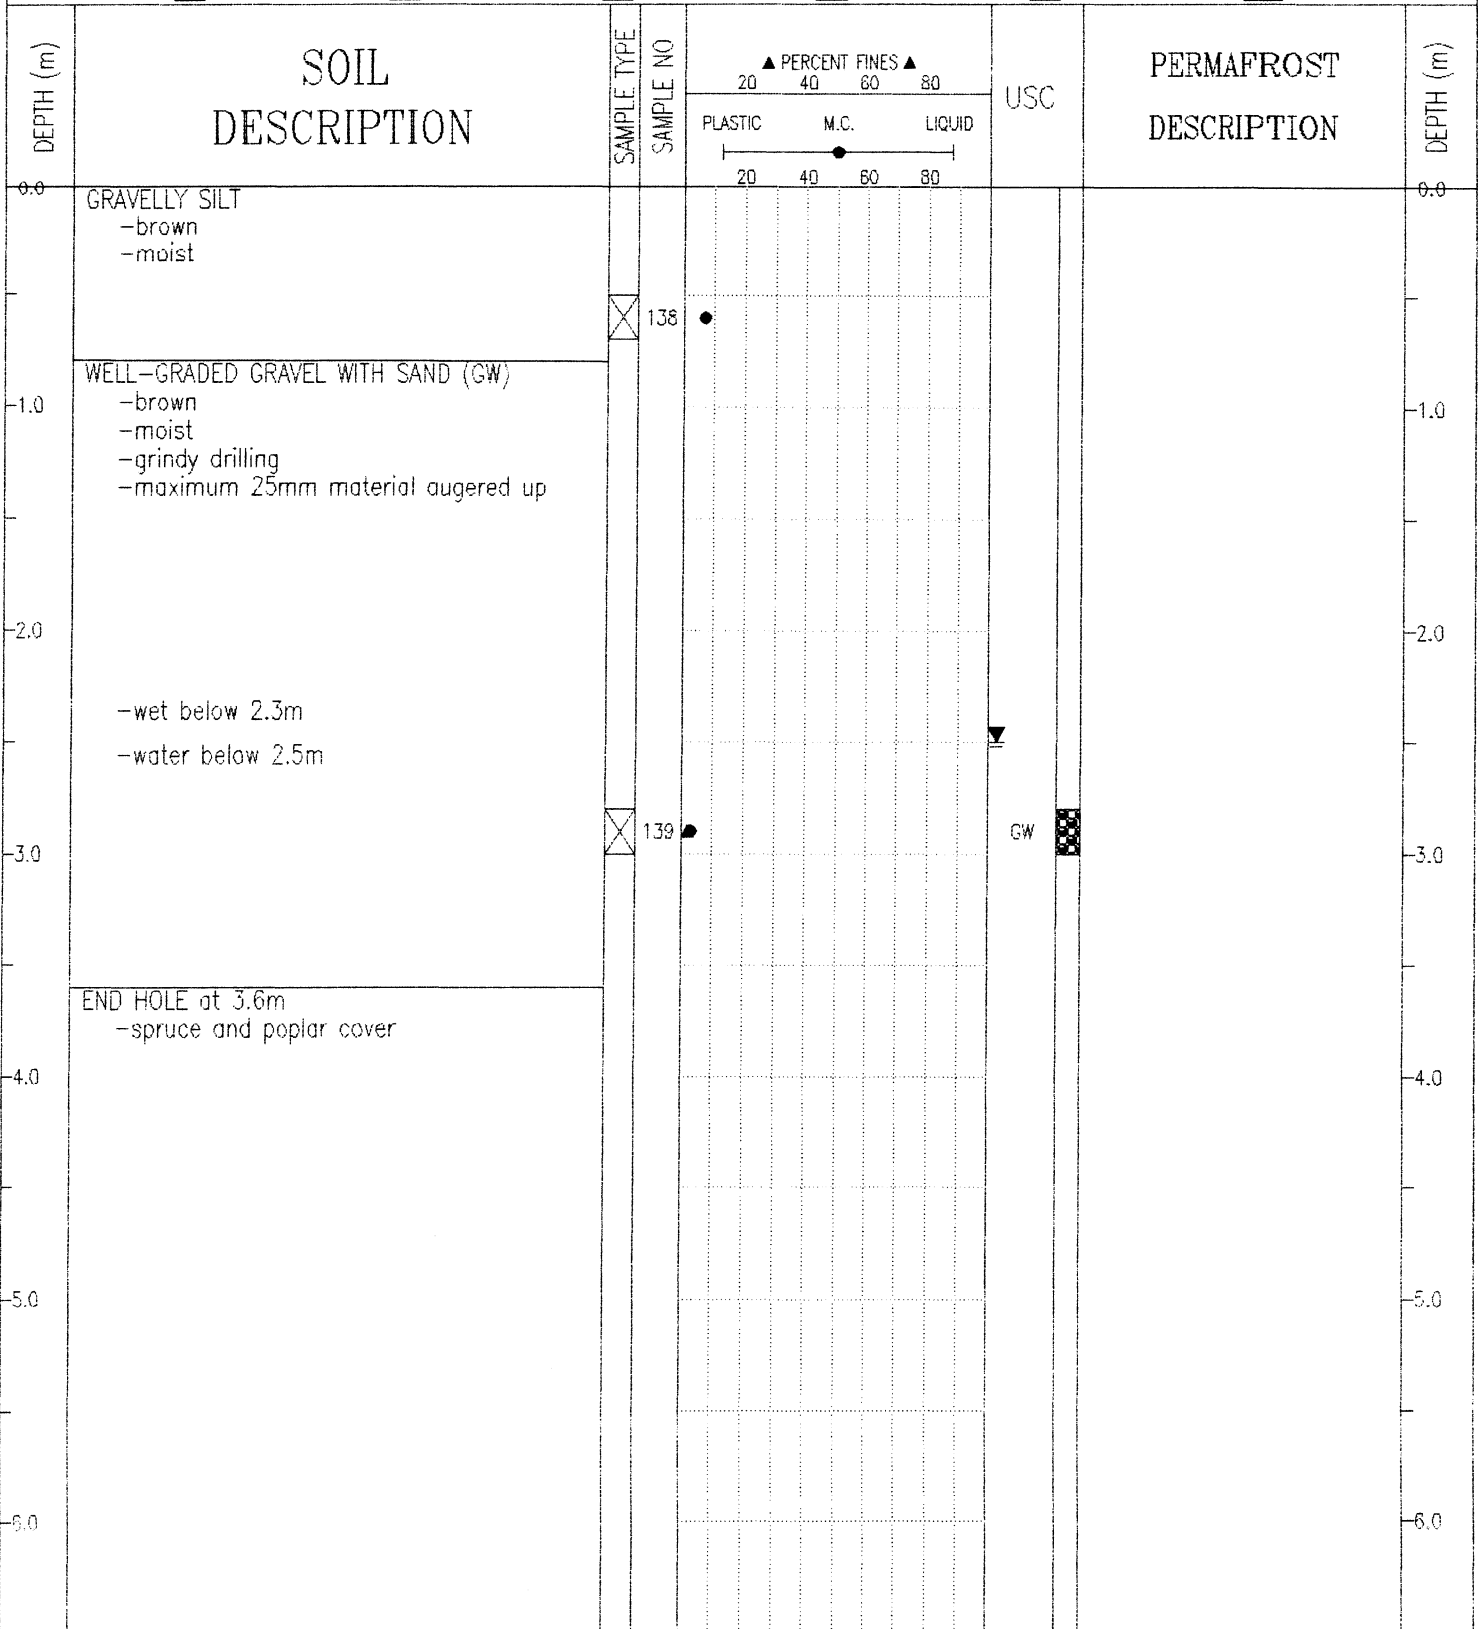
DEPTH (m)

SOIL DESCRIPTION

SAMPLE TYPE

SAMPLE NO

▲ PERCENT FINES ▲
20 40 60 80
PLASTIC M.C. LIQUID
20 40 60 80

USC

PERMAFROST DESCRIPTION

DEPTH (m)

0.0

GRAVELLY SILT
-brown
-moist

138

WELL-GRADED GRAVEL WITH SAND (GW)
-brown
-moist
-grindy drilling
-maximum 25mm material augered up

1.0

2.0

-wet below 2.3m

-water below 2.5m

139

GW

3.0

END HOLE at 3.6m
-spruce and poplar cover

4.0

5.0

6.0

0.0

1.0

2.0

3.0

4.0

5.0

6.0